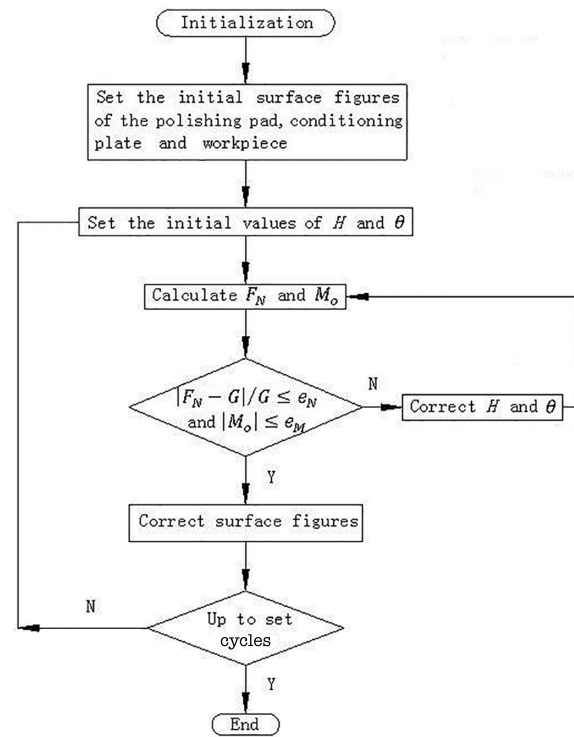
Initialization

Set the initial surface figures of the polishing pad, conditioning plate and workpiece

Set the initial values of $H$ and $\theta$

Calculate $F_N$ and $M_o$

$|F_N - G|/G \leq e_N$ and $|M_o| \leq e_M$

N

Correct $H$ and $\theta$

Y

Correct surface figures

N

Up to set cycles

Y

End